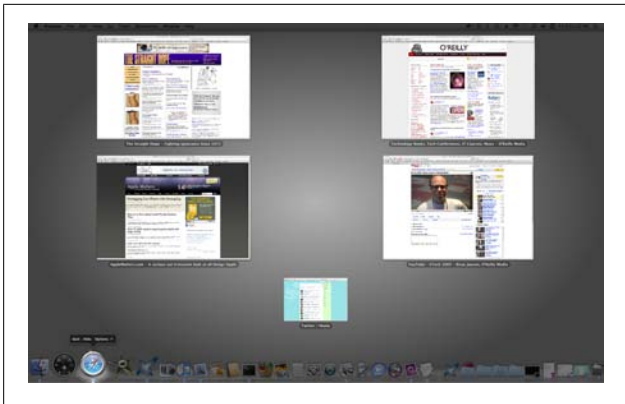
O'REILLY

The Straight Dope - Fighting Ignorance Since 1973

Technology Books, Tech Conferences, IT Courses, News - O'Reilly Media

AppleMatters.com - A unique and irreverent look at all things Apple

YouTube - iTunes ... O'Reilly Media

Twitter / Home

Next · Hide · Options